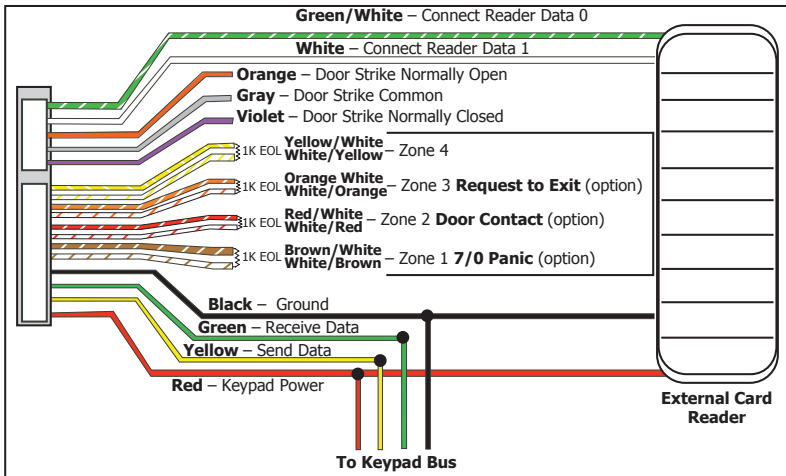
**Green/White** – Connect Reader Data 0

**White** – Connect Reader Data 1

**Orange** – Door Strike Normally Open

**Gray** – Door Strike Common

**Violet** – Door Strike Normally Closed

1K EOL **Yellow/White White/Yellow** – Zone 4

1K EOL **Orange White White/Orange** – Zone 3 **Request to Exit** (option)

1K EOL **Red/White White/Red** – Zone 2 **Door Contact** (option)

1K EOL **Brown/White White/Brown** – Zone 1 **7/0 Panic** (option)

**Black** – Ground

**Green** – Receive Data

**Yellow** – Send Data

**Red** – Keypad Power

**External Card Reader**

**To Keypad Bus**